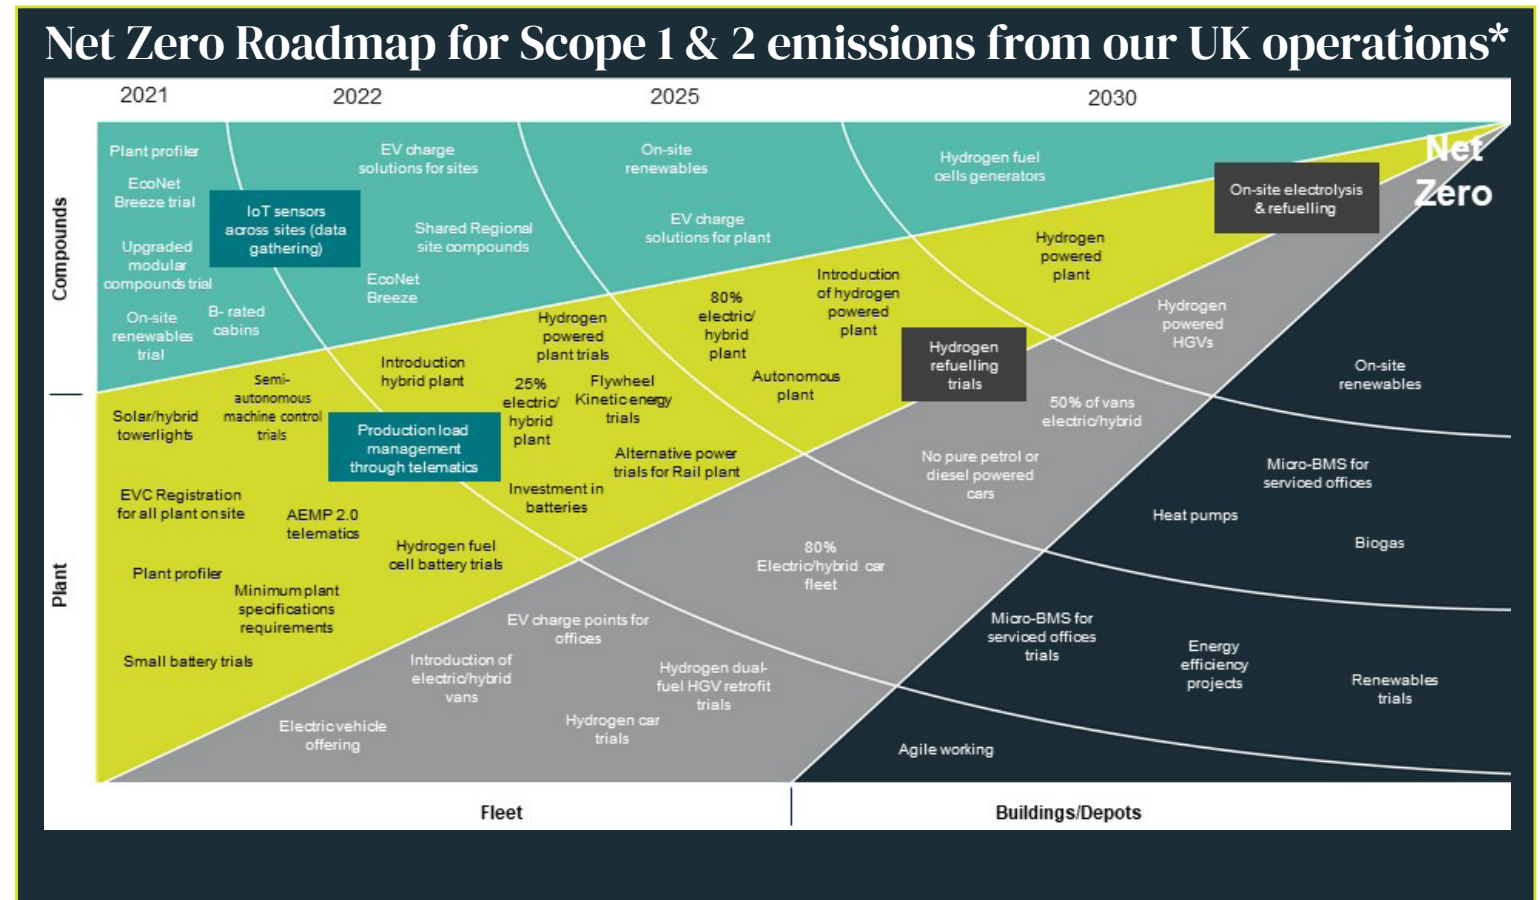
Net Zero Roadmap for Scope 1 & 2 emissions from our UK operations*

2021 2022 2025 2030

Compounds

Plant profiler

EcoNet Breeze trial

IoT sensors across sites (data gathering)

Upgraded modular compounds trial

On-site renewables trial

B-rated cabins

EV charge solutions for sites

Shared Regional site compounds

EcoNet Breeze

On-site renewables

EV charge solutions for plant

Hydrogen fuel cells generators

On-site electrolysis & refuelling

Net Zero

Hydrogen powered plant

Introduction of hydrogen powered plant

80% electric/ hybrid plant

Hydrogen powered plant trials

Hydrogen refuelling trials

Autonomous plant

Hydrogen powered HGVs

On-site renewables

Plant

Solar/hybrid towerlights

Semi-autonomous machine control trials

Introduction hybrid plant

25% electric/ hybrid plant

Flywheel Kinetic energy trials

Production load management through telematics

Alternative power trials for Rail plant

50% of vans electric/hybrid

No pure petrol or diesel powered cars

Micro-BMS for serviced offices

Heat pumps

Biogas

EVC Registration for all plant on site

AEMP 2.0 telematics

Investment in batteries

Hydrogen fuel cell battery trials

80% Electric/hybrid car fleet

Plant profiler

Minimum plant specifications requirements

EV charge points for offices

Micro-BMS for serviced offices trials

Energy efficiency projects

Renewables trials

Small battery trials

Introduction of electric/hybrid vans

Hydrogen dual-fuel HGV retrofit trials

Electric vehicle offering

Hydrogen car trials

Agile working

Fleet

Buildings/Depots